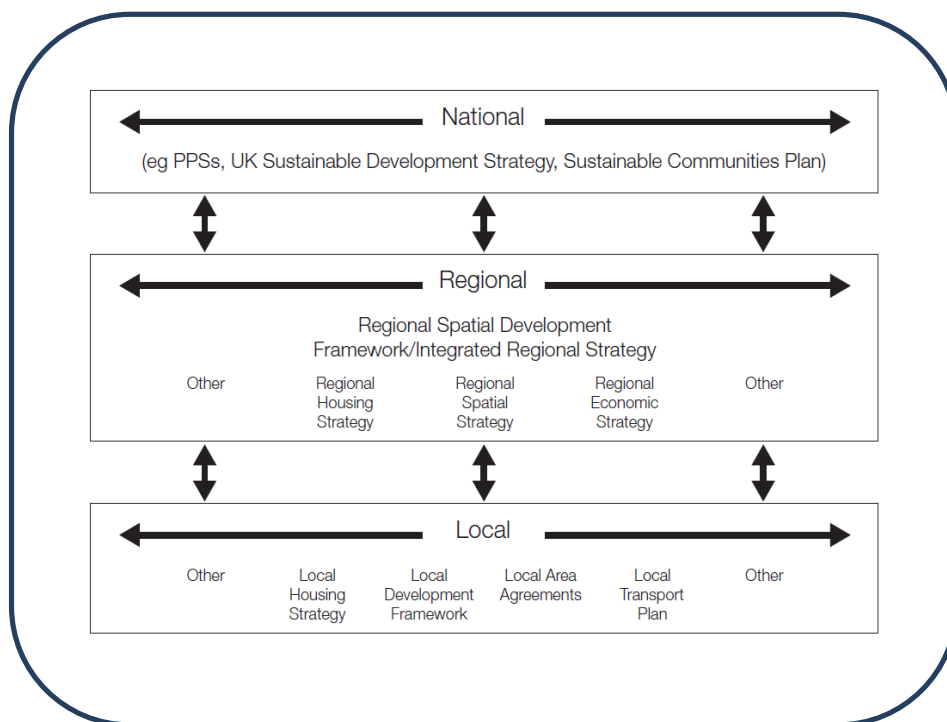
National

(eg PPSs, UK Sustainable Development Strategy, Sustainable Communities Plan)

Regional

Regional Spatial Development Framework/Integrated Regional Strategy

Other

Regional Housing Strategy

Regional Spatial Strategy

Regional Economic Strategy

Other

Local

Other

Local Housing Strategy

Local Development Framework

Local Area Agreements

Local Transport Plan

Other